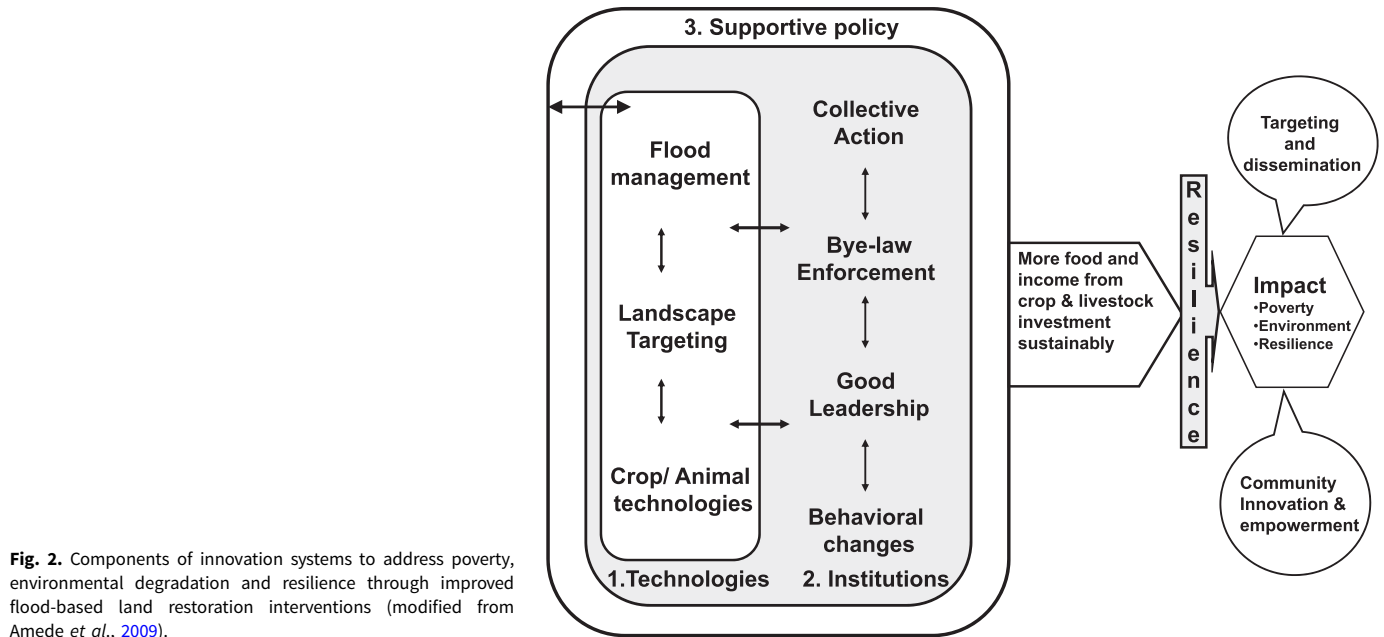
3. Supportive policy

Flood management

Landscape Targeting

Crop/ Animal technologies

1.Technologies

Collective Action

Bye-law Enforcement

Good Leadership

Behavioral changes

2. Institutions

More food and income from crop & livestock investment sustainably

Resilience

Targeting and dissemination

Impact
•Poverty
•Environment
•Resilience

Community Innovation & empowerment

Fig. 2. Components of innovation systems to address poverty, environmental degradation and resilience through improved flood-based land restoration interventions (modified from Amede et al., 2009).